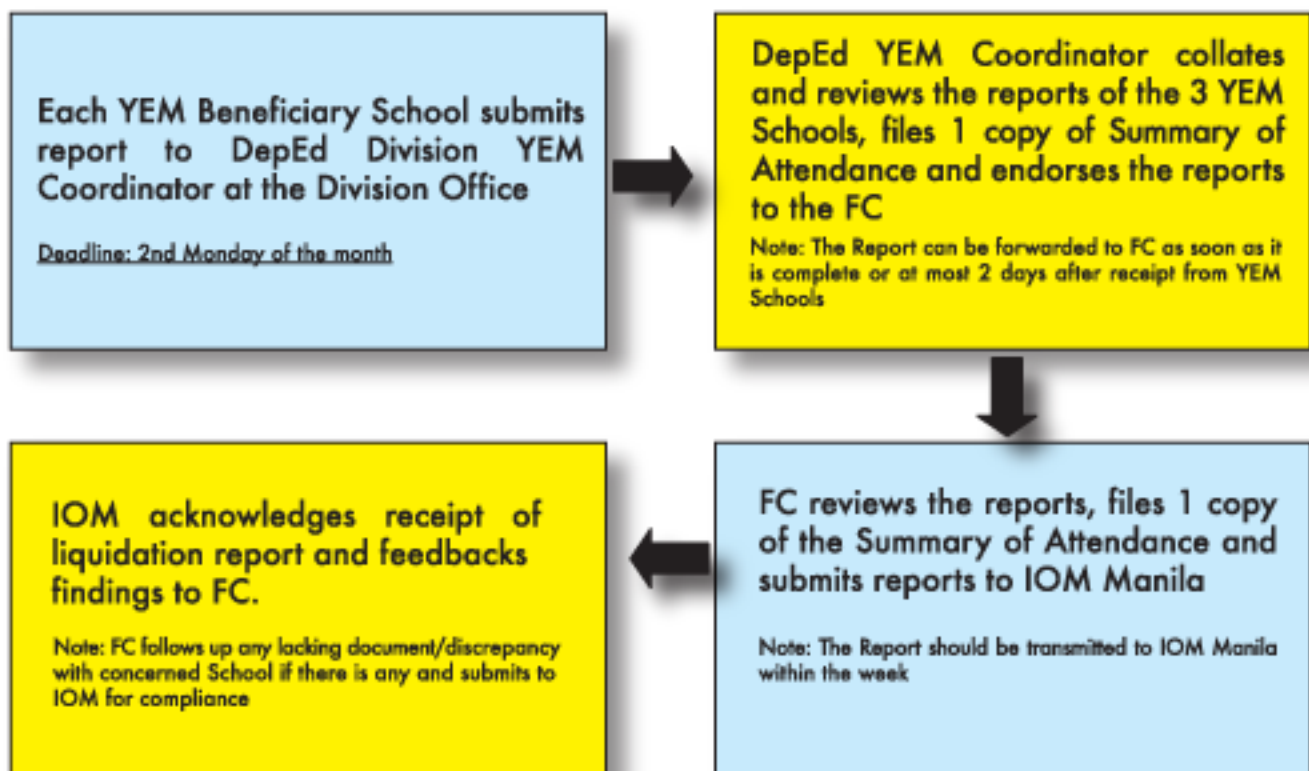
Each YEM Beneficiary School submits report to DepEd Division YEM Coordinator at the Division Office

Deadline: 2nd Monday of the month

DepEd YEM Coordinator collates and reviews the reports of the 3 YEM Schools, files 1 copy of Summary of Attendance and endorses the reports to the FC

Note: The Report can be forwarded to FC as soon as it is complete or at most 2 days after receipt from YEM Schools

FC reviews the reports, files 1 copy of the Summary of Attendance and submits reports to IOM Manila

Note: The Report should be transmitted to IOM Manila within the week

IOM acknowledges receipt of liquidation report and feedbacks findings to FC.

Note: FC follows up any lacking document/discrepancy with concerned School if there is any and submits to IOM for compliance